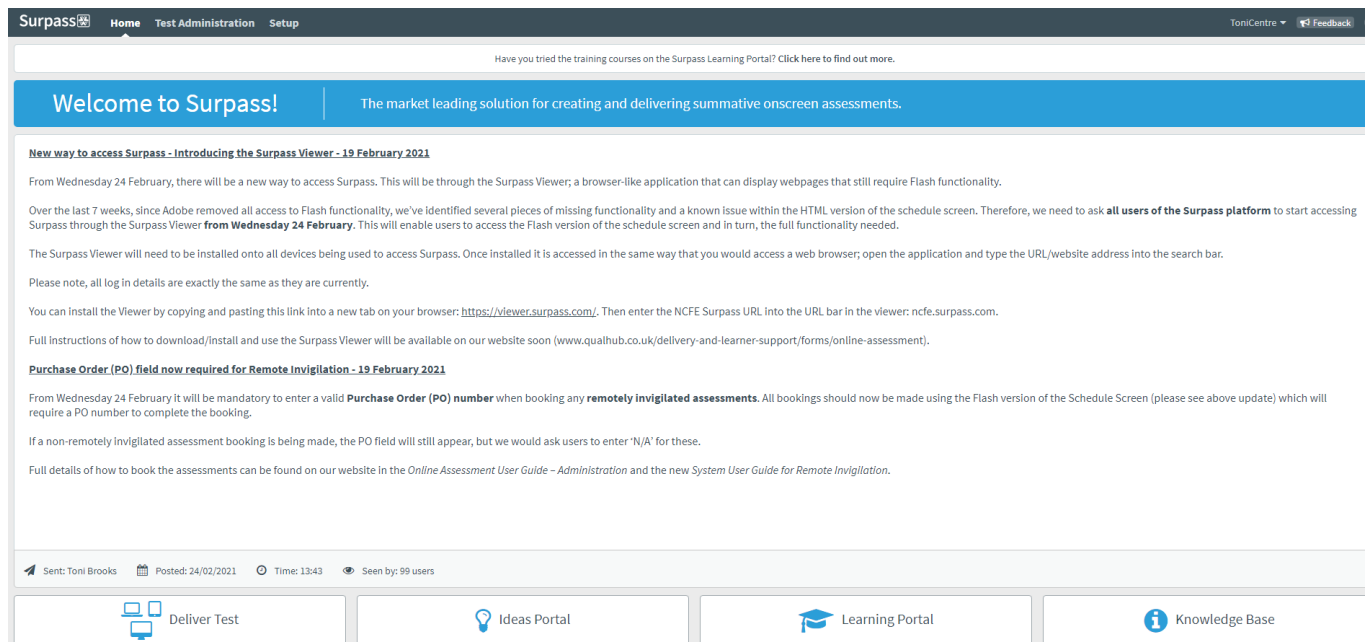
Surpass Home Test Administration Setup

ToniCentre ▾ Feedback

Have you tried the training courses on the Surpass Learning Portal? **Click here to find out more.**

Welcome to Surpass!

The market leading solution for creating and delivering summative onscreen assessments.

**New way to access Surpass - Introducing the Surpass Viewer - 19 February 2021**

From Wednesday 24 February, there will be a new way to access Surpass. This will be through the Surpass Viewer; a browser-like application that can display webpages that still require Flash functionality.

Over the last 7 weeks, since Adobe removed all access to Flash functionality, we've identified several pieces of missing functionality and a known issue within the HTML version of the schedule screen. Therefore, we need to ask **all users of the Surpass platform** to start accessing Surpass through the Surpass Viewer **from Wednesday 24 February**. This will enable users to access the Flash version of the schedule screen and in turn, the full functionality needed.

The Surpass Viewer will need to be installed onto all devices being used to access Surpass. Once installed it is accessed in the same way that you would access a web browser; open the application and type the URL/website address into the search bar.

Please note, all log in details are exactly the same as they are currently.

You can install the Viewer by copying and pasting this link into a new tab on your browser: https://viewer.surpass.com/. Then enter the NCFE Surpass URL into the URL bar in the viewer: ncfe.surpass.com.

Full instructions of how to download/install and use the Surpass Viewer will be available on our website soon (www.qualhub.co.uk/delivery-and-learner-support/forms/online-assessment).

**Purchase Order (PO) field now required for Remote Invigilation - 19 February 2021**

From Wednesday 24 February it will be mandatory to enter a valid **Purchase Order (PO) number** when booking any **remotely invigilated assessments**. All bookings should now be made using the Flash version of the Schedule Screen (please see above update) which will require a PO number to complete the booking.

If a non-remotely invigilated assessment booking is being made, the PO field will still appear, but we would ask users to enter 'N/A' for these.

Full details of how to book the assessments can be found on our website in the *Online Assessment User Guide – Administration* and the new *System User Guide for Remote Invigilation*.

Sent: Toni Brooks Posted: 24/02/2021 Time: 13:43 Seen by: 99 users

Deliver Test Ideas Portal Learning Portal Knowledge Base